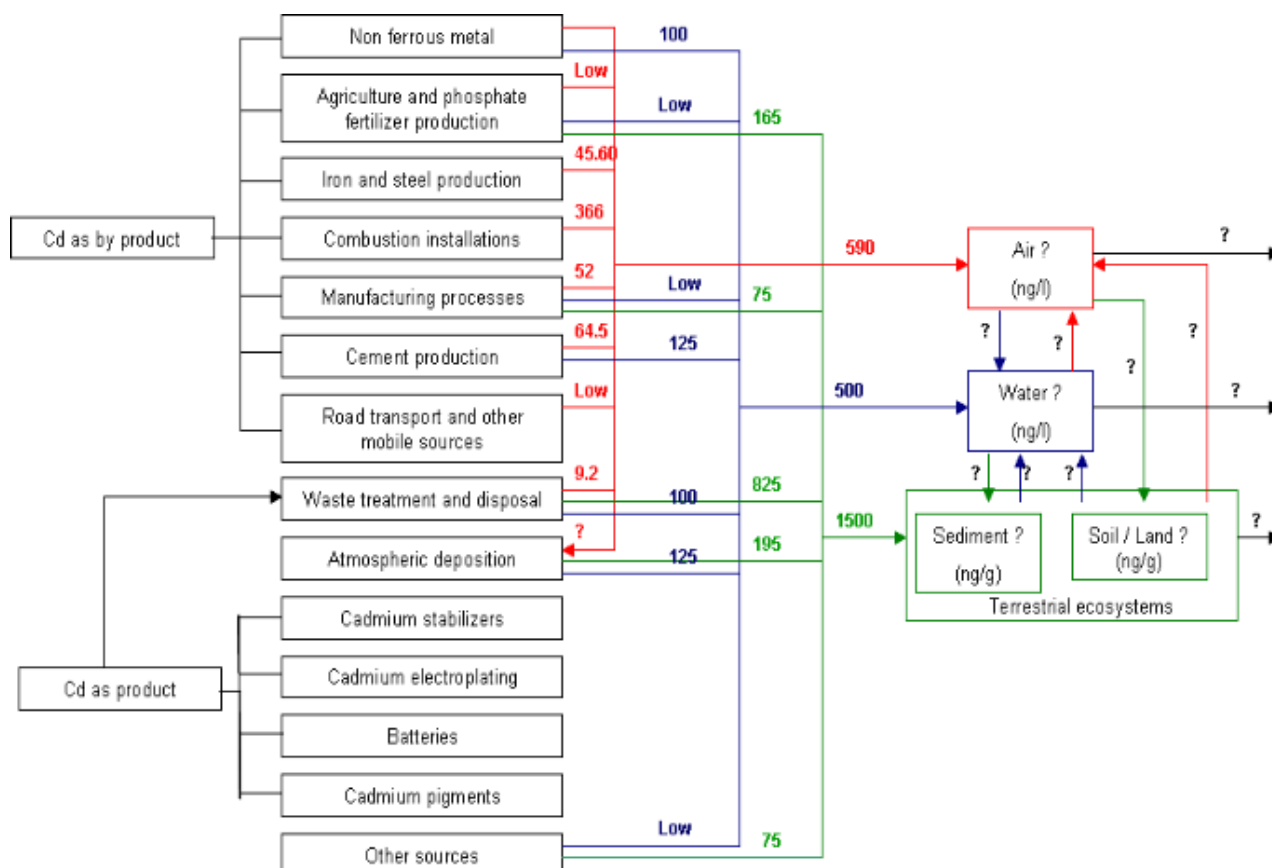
Cd as by product

Non ferrous metal
Agriculture and phosphate fertilizer production
Iron and steel production
Combustion installations
Manufacturing processes
Cement production
Road transport and other mobile sources
Waste treatment and disposal
Atmospheric deposition
Cadmium stabilizers
Cadmium electroplating
Batteries
Cadmium pigments
Other sources

Cd as product

100
Low
Low
165
45.60
366
52
Low
75
64.5
125
Low
9.2
100
825
?
125
195
Low
75

590
500
1500

Air ?
(ng/l)

Water ?
(ng/l)

Sediment ?
(ng/g)

Soil / Land ?
(ng/g)

Terrestrial ecosystems

?
?
?
?
?
?
?
?
?
?